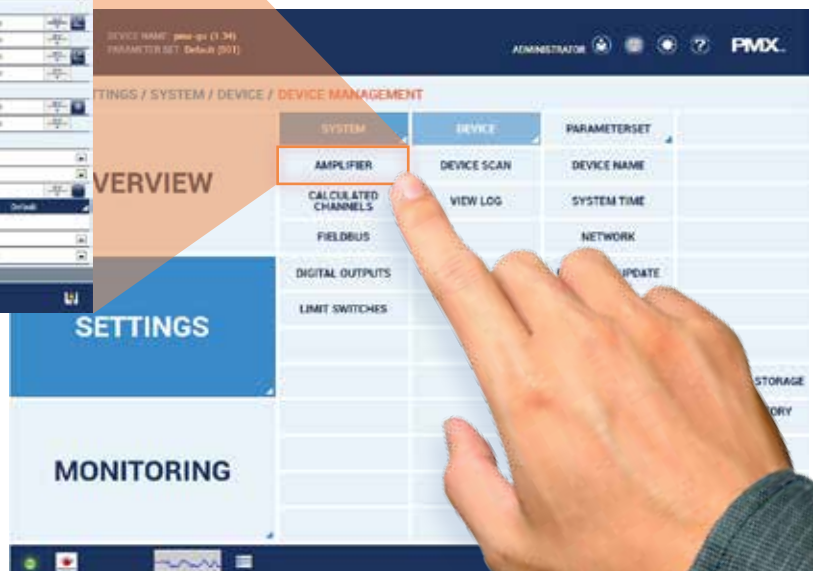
DEVICE NAME: pmx-gu (1.34)
PARAMETER SET: Default (001)

ADMINISTRATOR

PMX.

TTINGS / SYSTEM / DEVICE / DEVICE MANAGEMENT

VERVIEW

SETTINGS

MONITORING

| SYSTEM | DEVICE | PARAMETERSET |
|---|---|---|
| AMPLIFIER | DEVICE SCAN | DEVICE NAME |
| CALCULATED CHANNELS | VIEW LOG | SYSTEM TIME |
| FIELDBUS | | NETWORK |
| DIGITAL OUTPUTS | | UPDATE |
| LIMIT SWITCHES | | |
| | | STORAGE |
| | | ORY |

Default